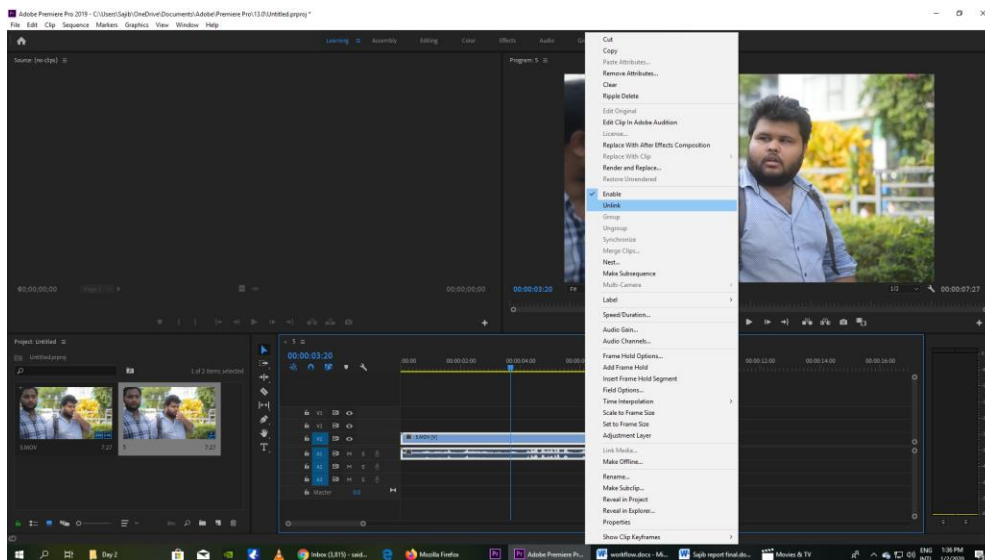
Adobe Premiere Pro 2019 - C:\Users\Sajib\OneDrive\Documents\Adobe\Premiere Pro\13.0\Untitled.prproj *
File Edit Clip Sequence Markers Graphics View Window Help

Learning Assembly Editing Color Effects Audio

Source: (no clips)
Program: 5

00;00;00;00
00;00;00;00
00:00:03:20
1/2
00:00:07:27

Project: Untitled
Untitled.prproj
1 of 2 items selected
5.MOV 7:27
5 7:27

5
00:00:03:20
:00:00 00:00:02:00 00:00:04:00 00:00:12:00 00:00:14:00 00:00:16:00
V3
V2
V1
A1
A2
A3
Master 0.0
5.MOV [V]

Cut
Copy
Paste Attributes...
Remove Attributes...
Clear
Ripple Delete
Edit Original
Edit Clip In Adobe Audition
License...
Replace With After Effects Composition
Replace With Clip
Render and Replace...
Restore Unrendered
Enable
Unlink
Group
Ungroup
Synchronize
Merge Clips...
Nest...
Make Subsequence
Multi-Camera
Label
Speed/Duration...
Audio Gain...
Audio Channels...
Frame Hold Options...
Add Frame Hold
Insert Frame Hold Segment
Field Options...
Time Interpolation
Scale to Frame Size
Set to Frame Size
Adjustment Layer
Link Media...
Make Offline...
Rename...
Make Subclip...
Reveal in Project
Reveal in Explorer...
Properties
Show Clip Keyframes

Day 2
Inbox (3,815) - said...
Mozilla Firefox
Adobe Premiere Pr...
workflow.docx - Mi...
Sajib report final.do...
Movies & TV
ENG INTL
1:36 PM
1/2/2020